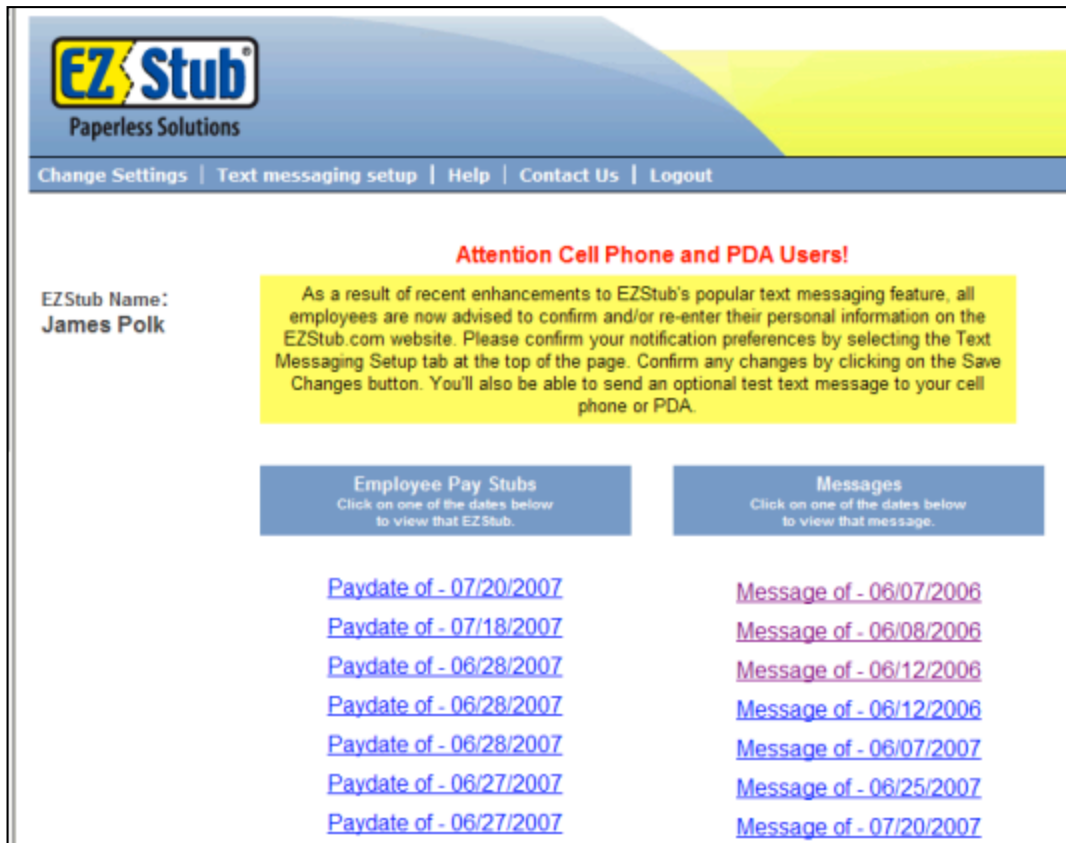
EZ Stub®
Paperless Solutions

Change Settings | Text messaging setup | Help | Contact Us | Logout

EZStub Name:
James Polk

Attention Cell Phone and PDA Users!

As a result of recent enhancements to EZStub's popular text messaging feature, all employees are now advised to confirm and/or re-enter their personal information on the EZStub.com website. Please confirm your notification preferences by selecting the Text Messaging Setup tab at the top of the page. Confirm any changes by clicking on the Save Changes button. You'll also be able to send an optional test text message to your cell phone or PDA.

Employee Pay Stubs
Click on one of the dates below to view that EZStub.

Paydate of - 07/20/2007
Paydate of - 07/18/2007
Paydate of - 06/28/2007
Paydate of - 06/28/2007
Paydate of - 06/28/2007
Paydate of - 06/27/2007
Paydate of - 06/27/2007

Messages
Click on one of the dates below to view that message.

Message of - 06/07/2006
Message of - 06/08/2006
Message of - 06/12/2006
Message of - 06/12/2006
Message of - 06/07/2007
Message of - 06/25/2007
Message of - 07/20/2007